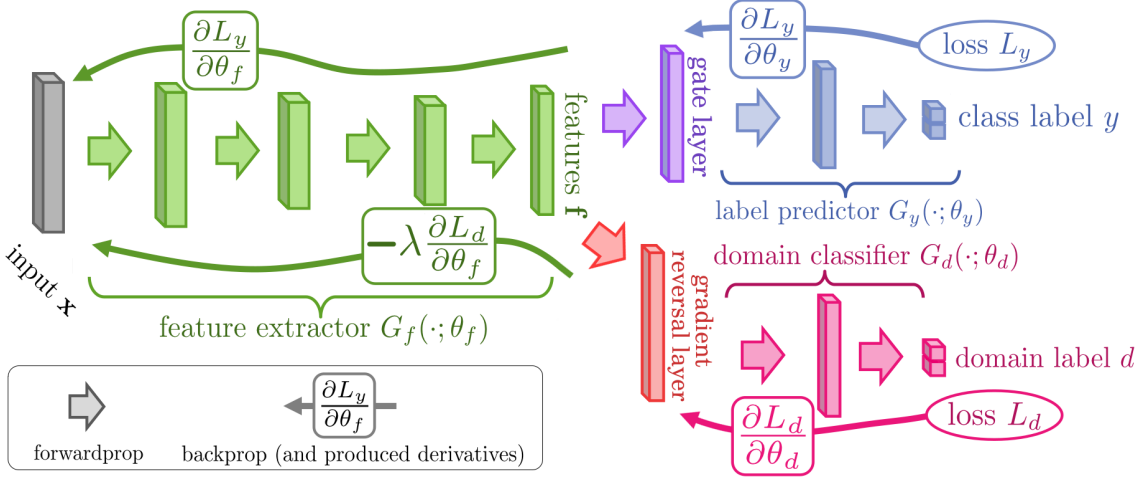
$\frac{\partial L_y}{\partial \theta_f}$

$\frac{\partial L_y}{\partial \theta_y}$

loss $L_y$

gate layer

class label $y$

features $\mathbf{f}$

label predictor $G_y(\cdot;\theta_y)$

input $\mathbf{x}$

$-\lambda\frac{\partial L_d}{\partial \theta_f}$

gradient reversal layer

domain classifier $G_d(\cdot;\theta_d)$

feature extractor $G_f(\cdot;\theta_f)$

domain label $d$

$\frac{\partial L_y}{\partial \theta_f}$

forwardprop

backprop (and produced derivatives)

$\frac{\partial L_d}{\partial \theta_d}$

loss $L_d$